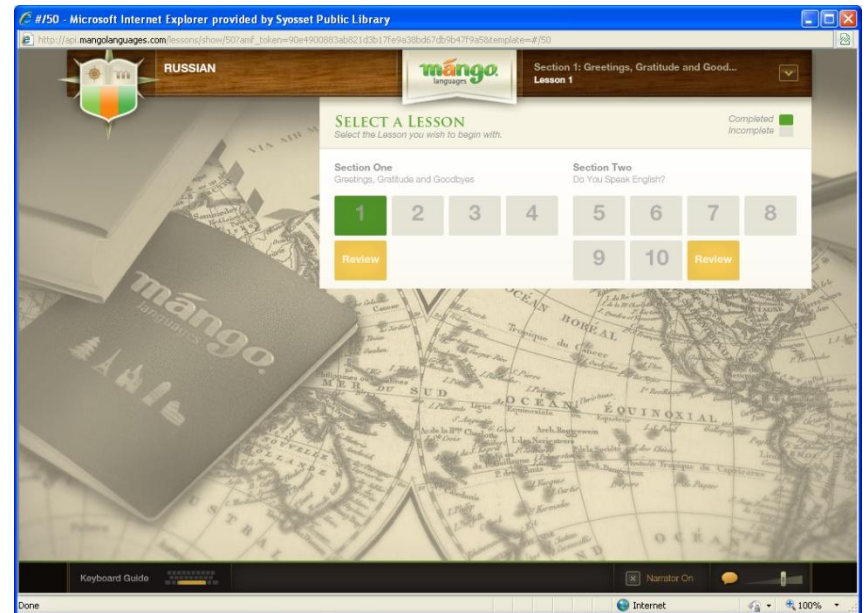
#/50 - Microsoft Internet Explorer provided by Syosset Public Library

http://api.mangolanguages.com/lessons/show/50?amf_token=90e4900883ab821d3b17fe9a38bd67db9b47f9a58template=#/50

RUSSIAN

mango languages

Section 1: Greetings, Gratitude and Good...
Lesson 1

SELECT A LESSON
Select the Lesson you wish to begin with.

Completed
Incomplete

Section One
Greetings, Gratitude and Goodbyes

1 2 3 4

Review

Section Two
Do You Speak English?

5 6 7 8

9 10

Review

mango languages

Keyboard Guide

Narrator On

Done

Internet

100%